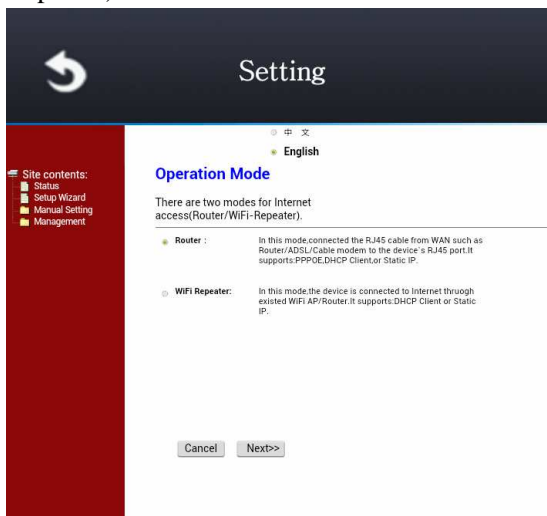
Setting

中 文

English

Site contents:
Status
Setup Wizard
Manual Setting
Management

Operation Mode

There are two modes for Internet access(Router/WiFi-Repeater).

Router : In this mode,connected the RJ45 cable from WAN such as Router/ADSL/Cable modem to the device`s RJ45 port.It supports:PPPOE,DHCP Client,or Static IP.

WiFi Repeater: In this mode,the device is connected to Internet thruogh existed WiFi AP/Router.It supports:DHCP Client or Static IP.

Cancel Next>>